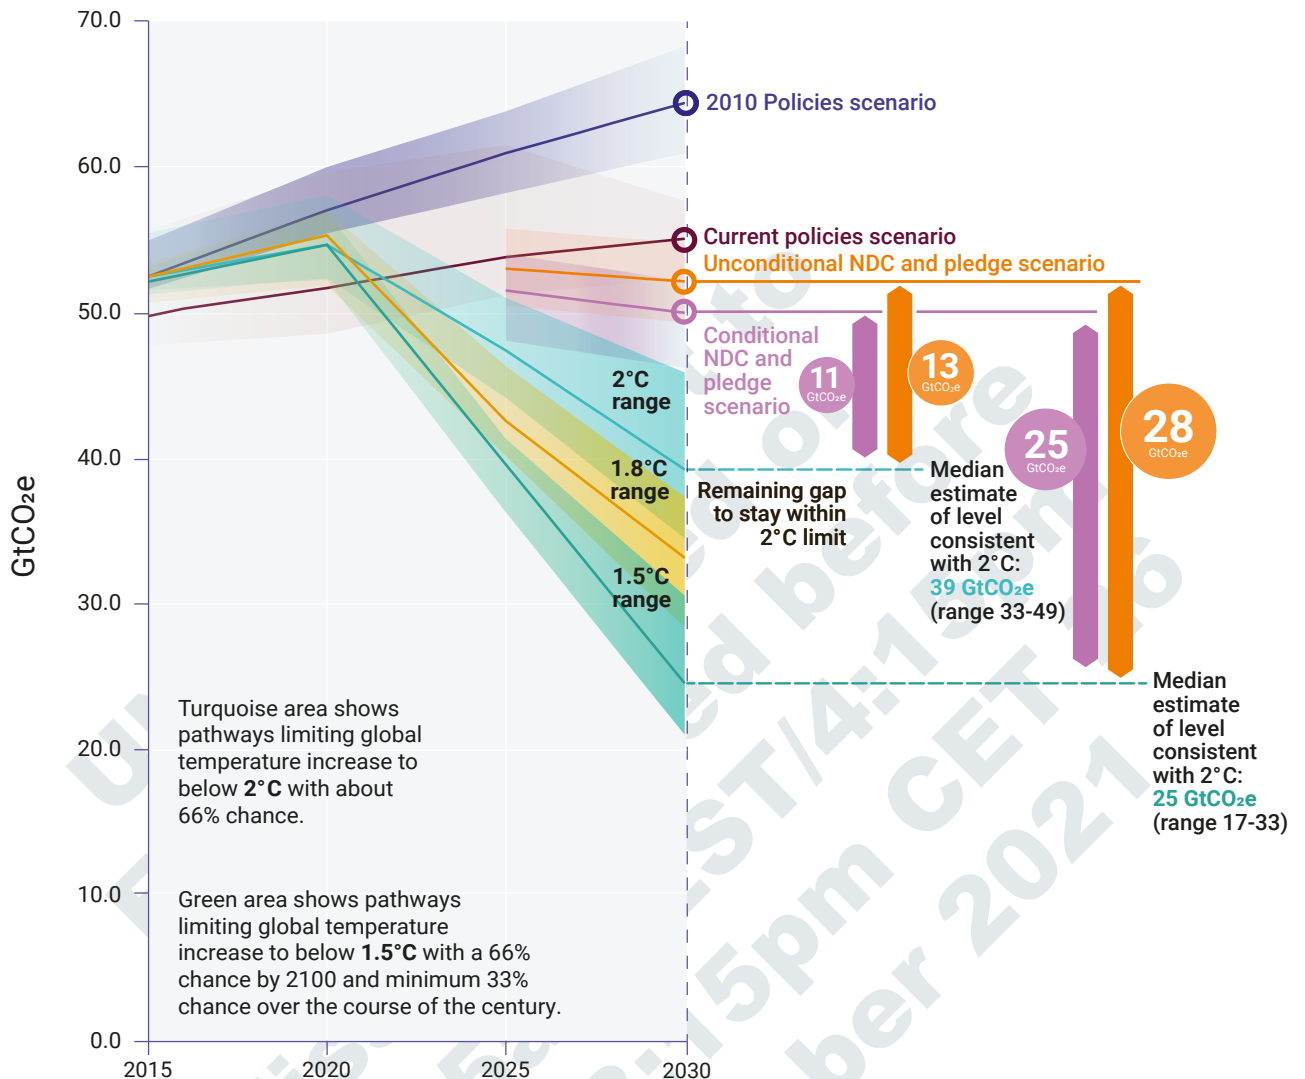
70.0

60.0

50.0

40.0

30.0

20.0

10.0

0.0

2015 2020 2025 2030

$GtCO_2e$

2010 Policies scenario

Current policies scenario

Unconditional NDC and pledge scenario

Conditional NDC and pledge scenario

11 $GtCO_2e$

13 $GtCO_2e$

25 $GtCO_2e$

28 $GtCO_2e$

2°C range

1.8°C range

1.5°C range

Remaining gap to stay within 2°C limit

Median estimate of level consistent with 2°C: 39 $GtCO_2e$ (range 33-49)

Median estimate of level consistent with 2°C: 25 $GtCO_2e$ (range 17-33)

Turquoise area shows pathways limiting global temperature increase to below **2°C** with about 66% chance.

Green area shows pathways limiting global temperature increase to below **1.5°C** with a 66% chance by 2100 and minimum 33% chance over the course of the century.

Embargoed before 15pm CET/4:15 ... ber 2021